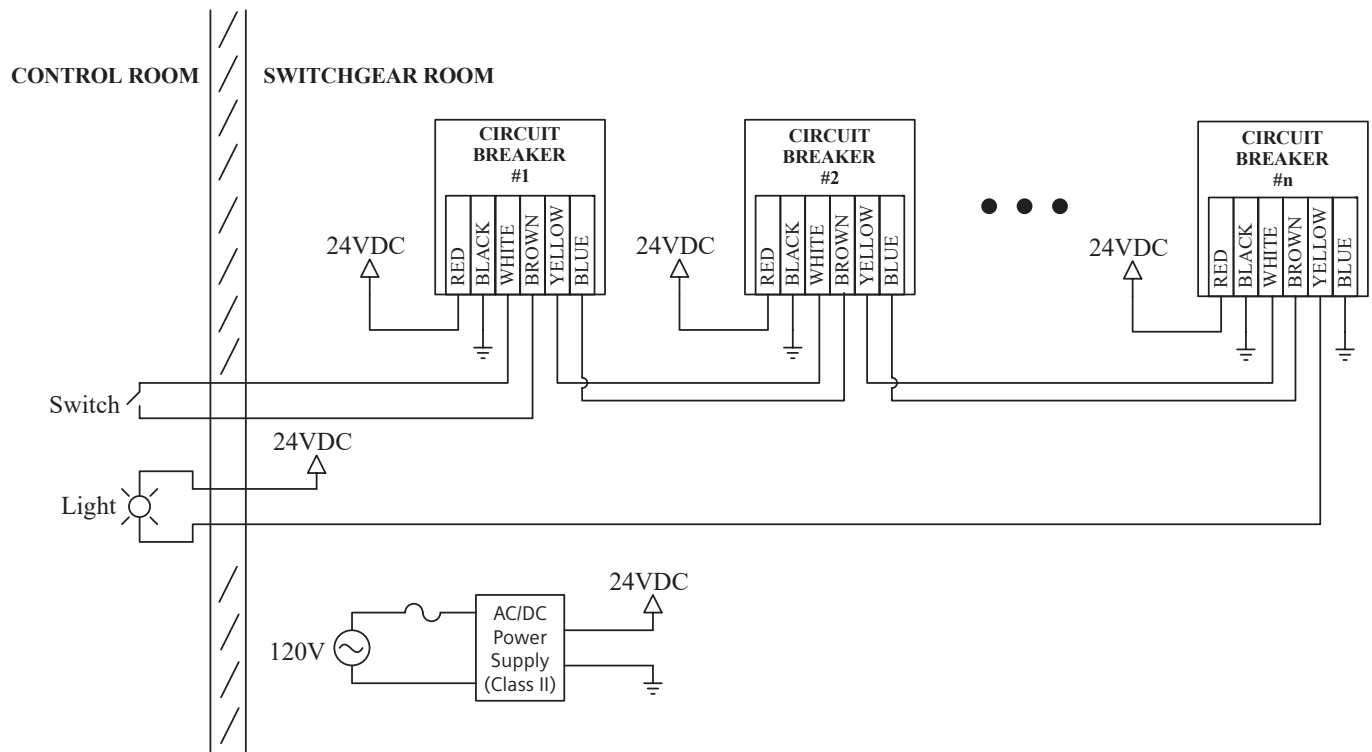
CONTROL ROOM

SWITCHGEAR ROOM

CIRCUIT BREAKER #1

RED BLACK WHITE BROWN YELLOW BLUE

24VDC

CIRCUIT BREAKER #2

RED BLACK WHITE BROWN YELLOW BLUE

24VDC

CIRCUIT BREAKER #n

RED BLACK WHITE BROWN YELLOW BLUE

24VDC

Switch

24VDC

Light

24VDC

120V

AC/DC Power Supply (Class II)